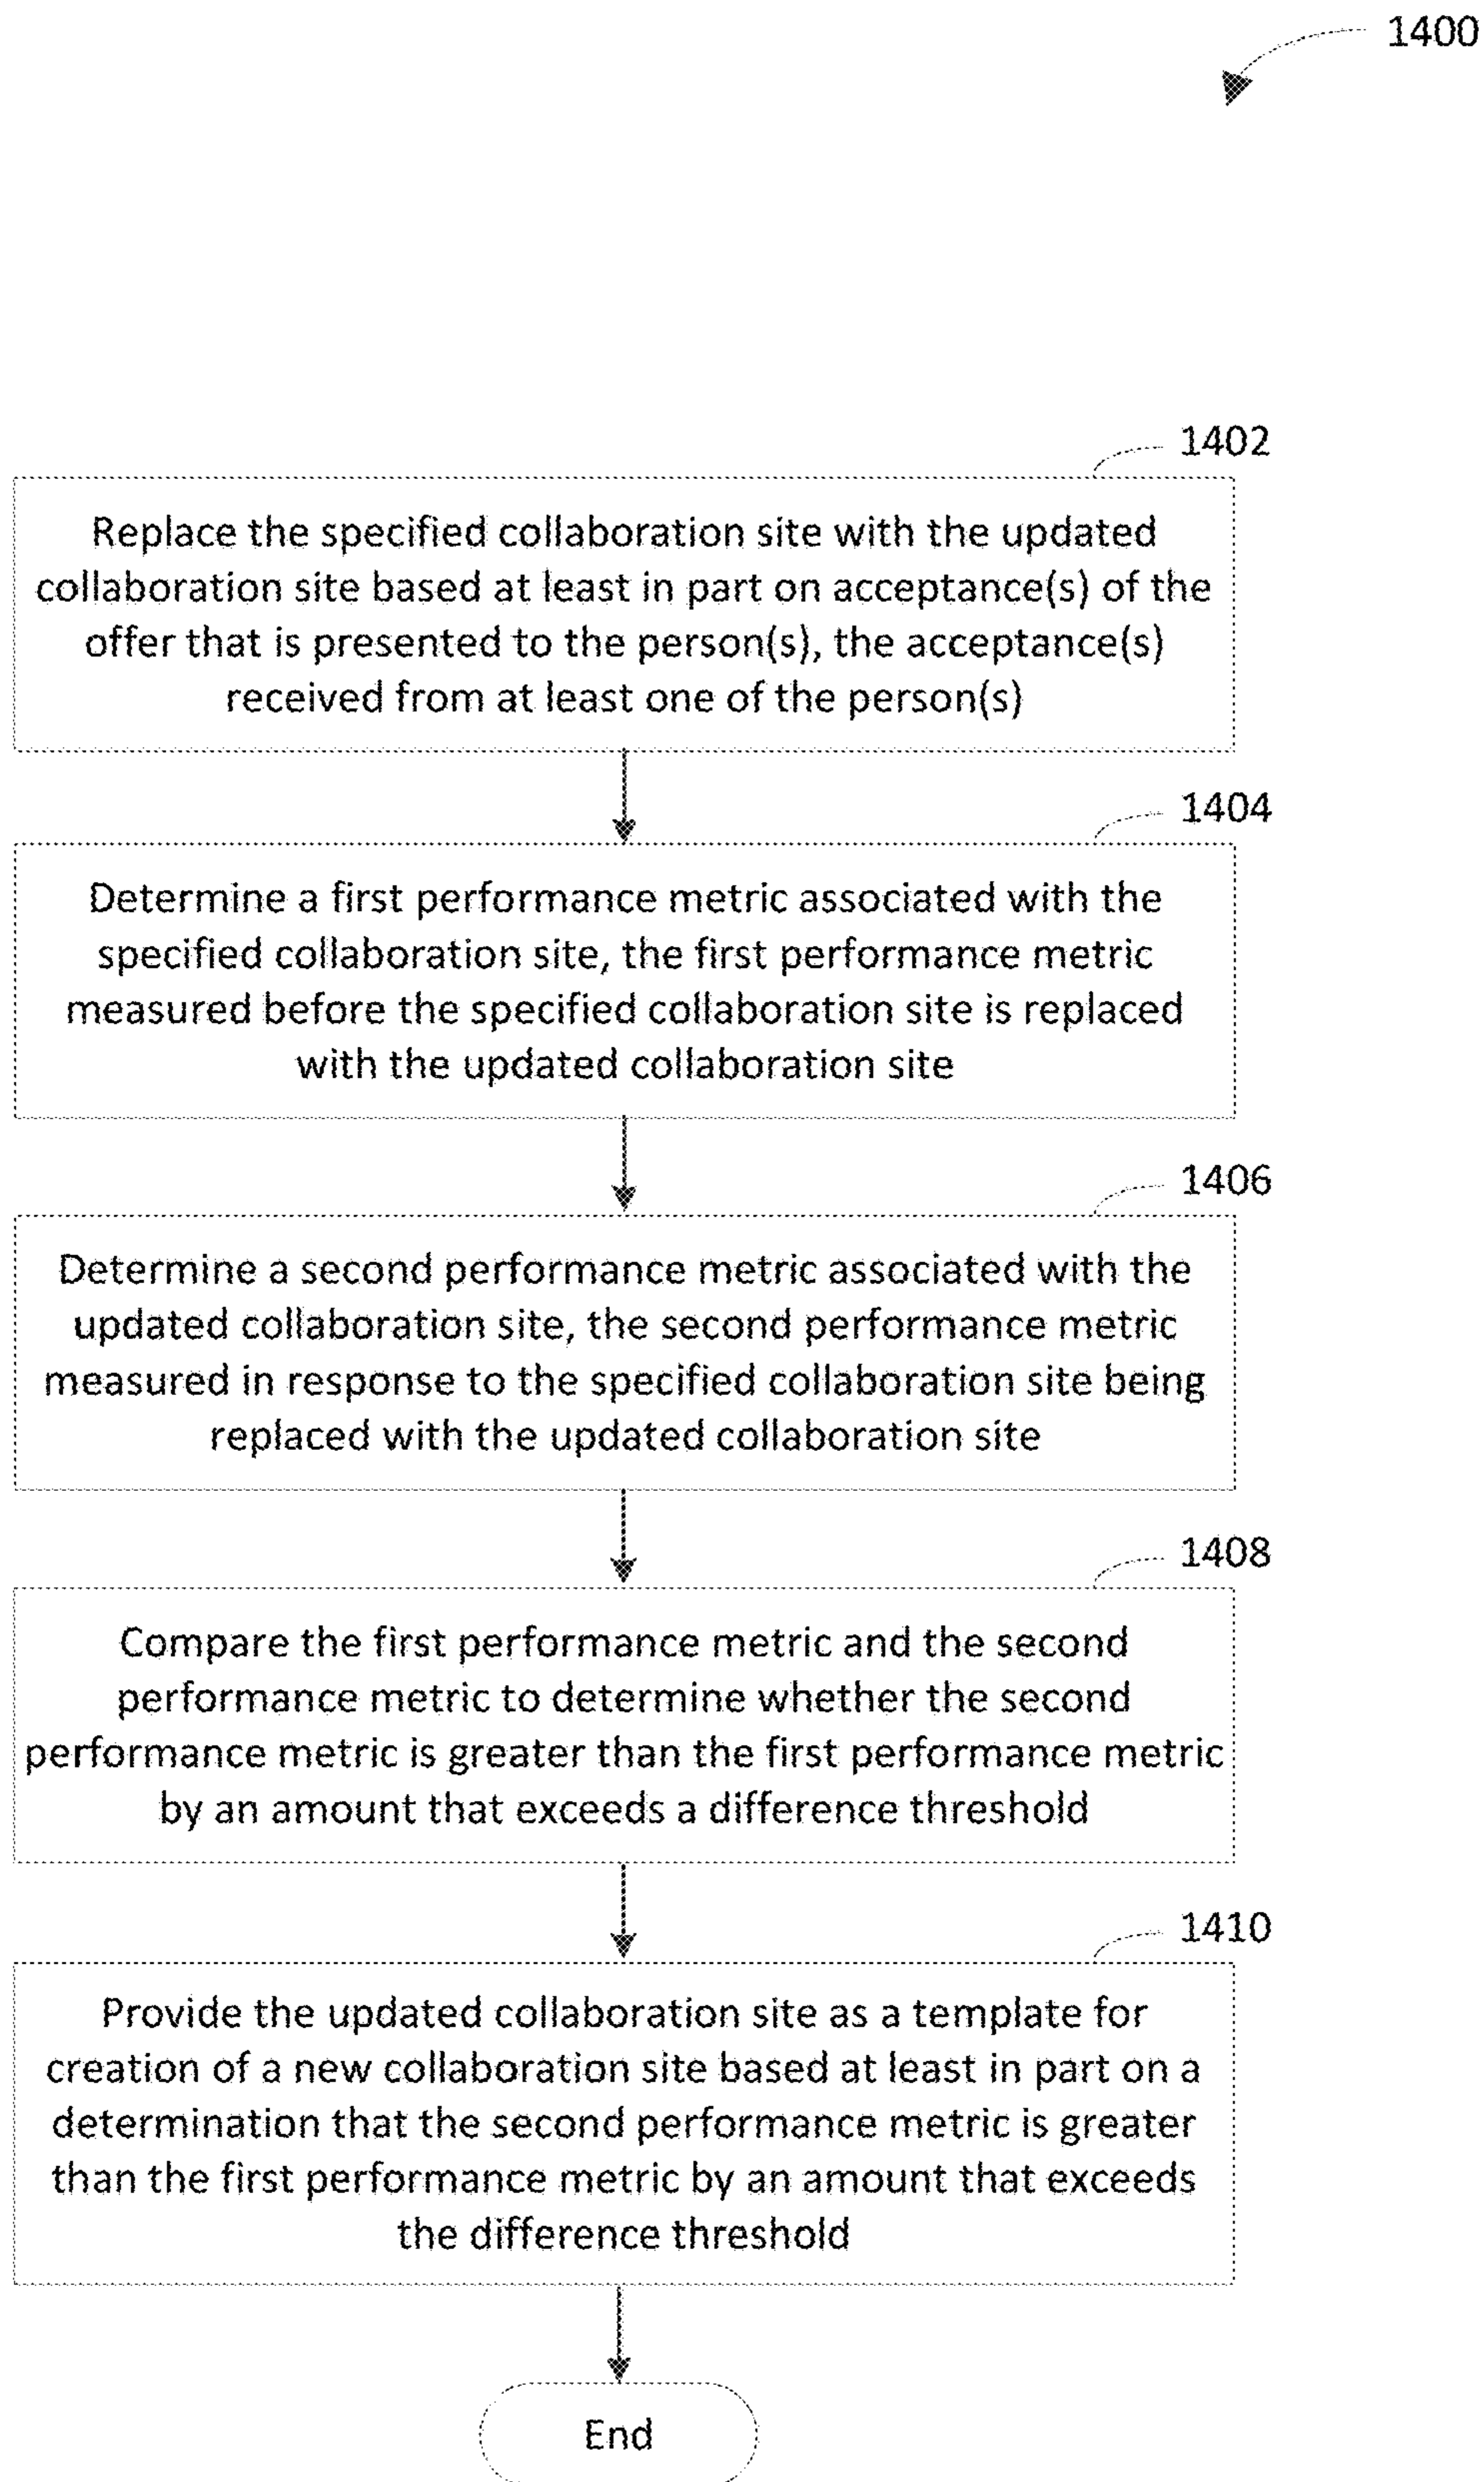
1400

1402

Replace the specified collaboration site with the updated collaboration site based at least in part on acceptance(s) of the offer that is presented to the person(s), the acceptance(s) received from at least one of the person(s)

1404

Determine a first performance metric associated with the specified collaboration site, the first performance metric measured before the specified collaboration site is replaced with the updated collaboration site

1406

Determine a second performance metric associated with the updated collaboration site, the second performance metric measured in response to the specified collaboration site being replaced with the updated collaboration site

1408

Compare the first performance metric and the second performance metric to determine whether the second performance metric is greater than the first performance metric by an amount that exceeds a difference threshold

1410

Provide the updated collaboration site as a template for creation of a new collaboration site based at least in part on a determination that the second performance metric is greater than the first performance metric by an amount that exceeds the difference threshold

End